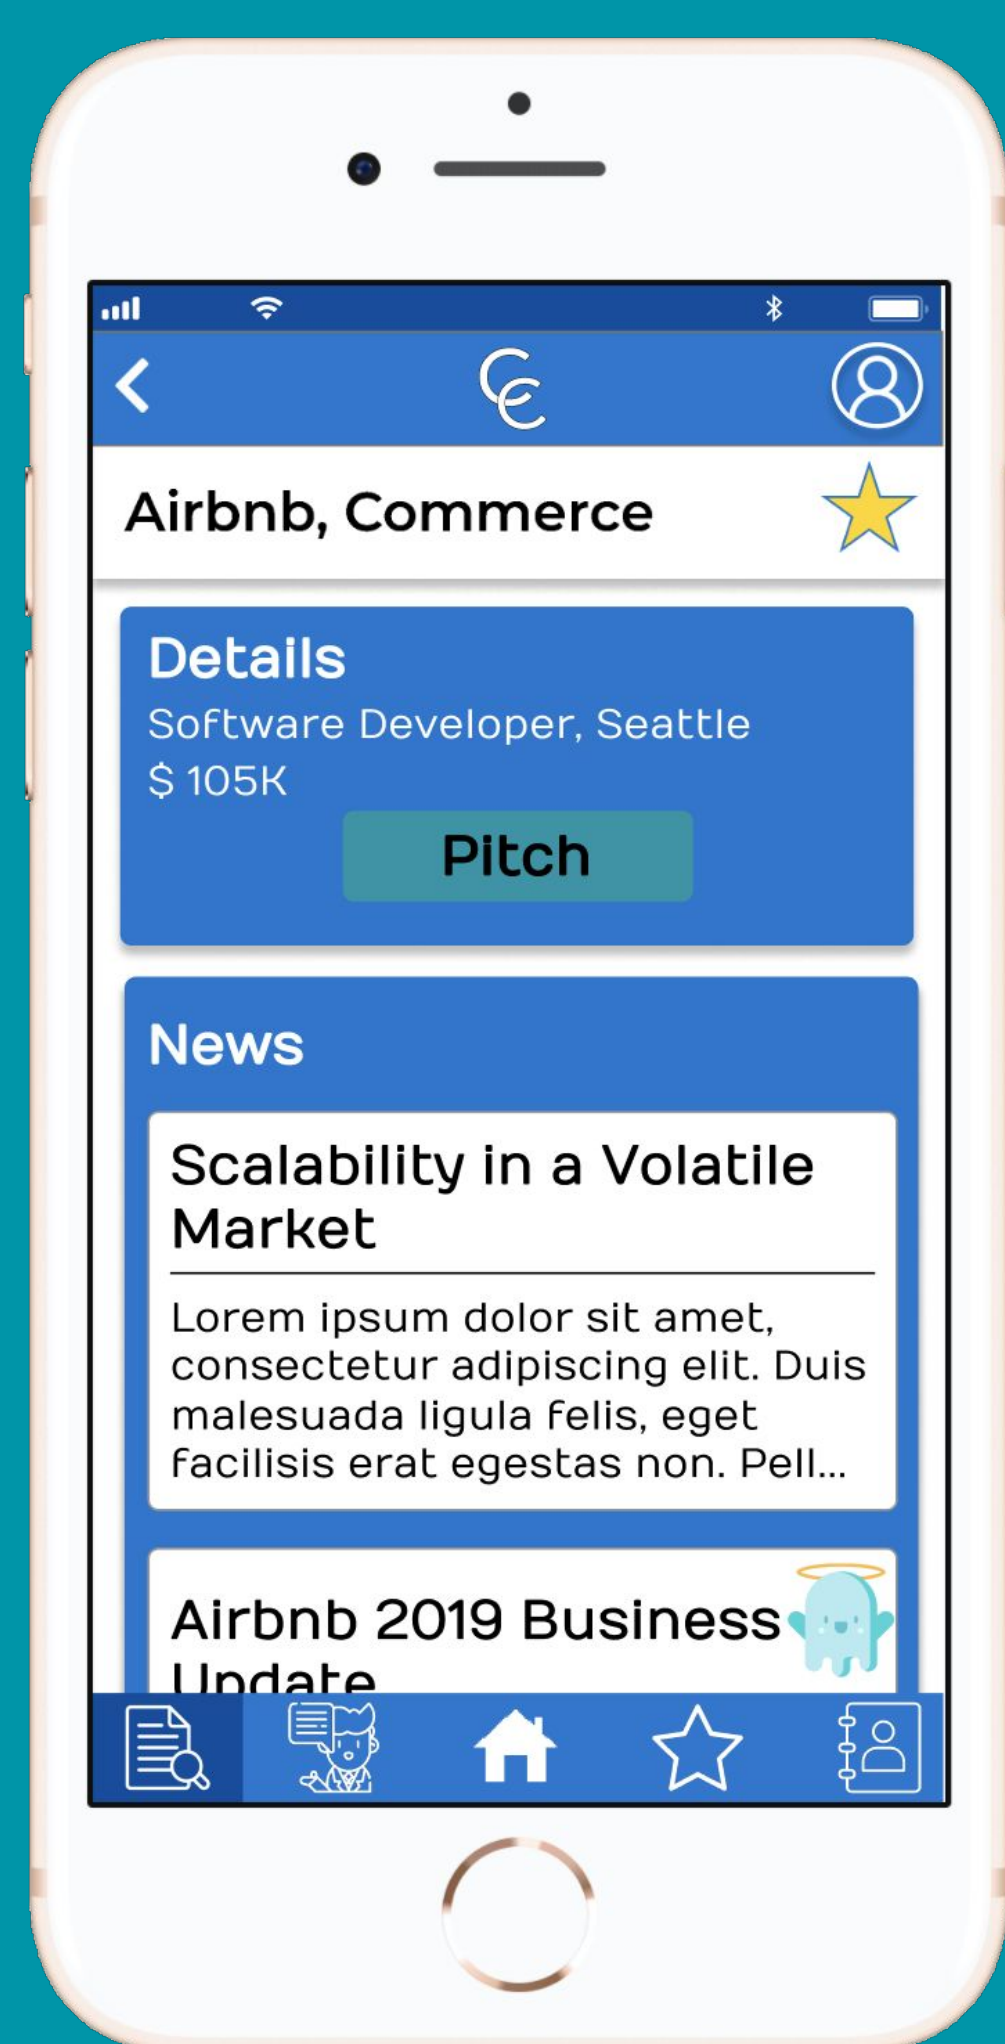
Airbnb, Commerce

Details
Software Developer, Seattle
$ 105K
Pitch

News

Scalability in a Volatile Market

Lorem ipsum dolor sit amet, consectetur adipiscing elit. Duis malesuada ligula felis, eget facilisis erat egestas non. Pell...

Airbnb 2019 Business Update